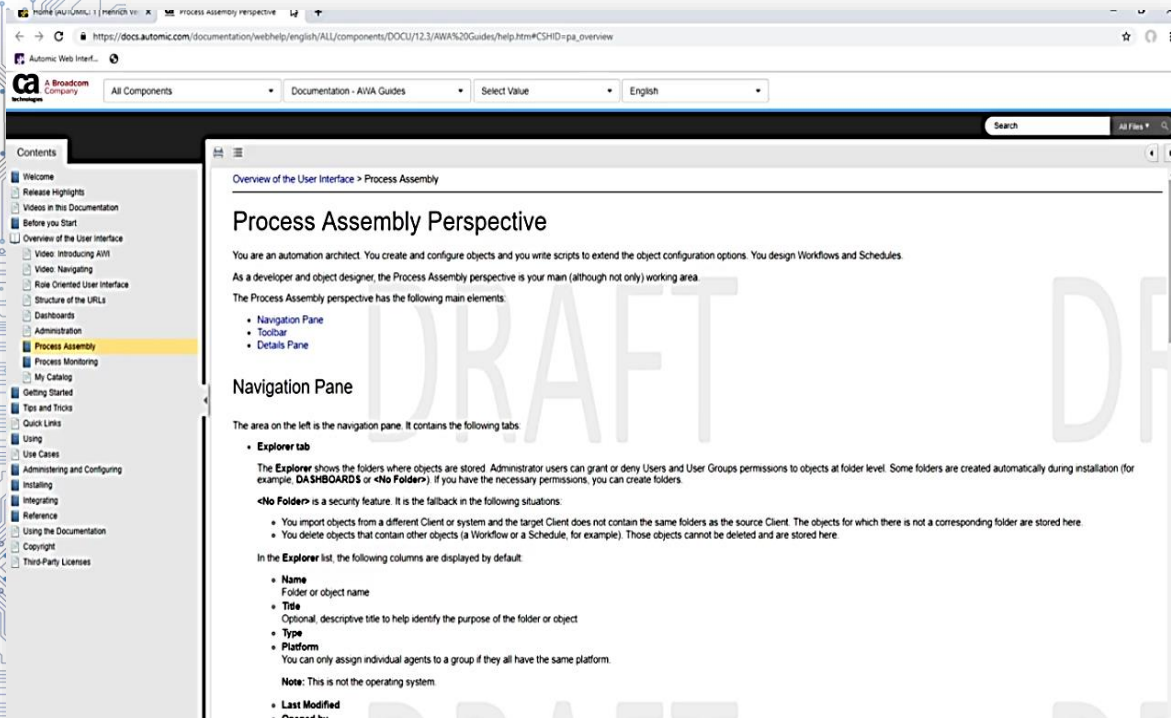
Home (AUTOMIC) | Heinrich W | Process Assembly Perspective

https://docs.automic.com/documentation/webhelp/english/ALL/components/DOCU/12.3/AWA%20Guides/help.htm#CSHID=pa_overview

Automic Web Interf...

ca technologies A Broadcom Company

All Components

Documentation - AWA Guides

Select Value

English

Search

All Files

Contents

Welcome
Release Highlights
Videos in this Documentation
Before you Start
Overview of the User Interface
Video: Introducing AWI
Video: Navigating
Role Oriented User Interface
Structure of the URLs
Dashboards
Administration
Process Assembly
Process Monitoring
My Catalog
Getting Started
Tips and Tricks
Quick Links
Using
Use Cases
Administering and Configuring
Installing
Integrating
Reference
Using the Documentation
Copyright
Third-Party Licenses

Overview of the User Interface > Process Assembly

Process Assembly Perspective

You are an automation architect. You create and configure objects and you write scripts to extend the object configuration options. You design Workflows and Schedules.

As a developer and object designer, the Process Assembly perspective is your main (although not only) working area.

The Process Assembly perspective has the following main elements:

• Navigation Pane
• Toolbar
• Details Pane

Navigation Pane

The area on the left is the navigation pane. It contains the following tabs:

• Explorer tab

The Explorer shows the folders where objects are stored. Administrator users can grant or deny Users and User Groups permissions to objects at folder level. Some folders are created automatically during installation (for example, DASHBOARDS or <No Folder>). If you have the necessary permissions, you can create folders.

<No Folder> is a security feature. It is the fallback in the following situations:

• You import objects from a different Client or system and the target Client does not contain the same folders as the source Client. The objects for which there is not a corresponding folder are stored here.
• You delete objects that contain other objects (a Workflow or a Schedule, for example). Those objects cannot be deleted and are stored here.

In the Explorer list, the following columns are displayed by default:

• Name
Folder or object name
• Title
Optional, descriptive title to help identify the purpose of the folder or object
• Type
• Platform
You can only assign individual agents to a group if they all have the same platform.

Note: This is not the operating system.

• Last Modified
• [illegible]

DRAFT DRAFT DR